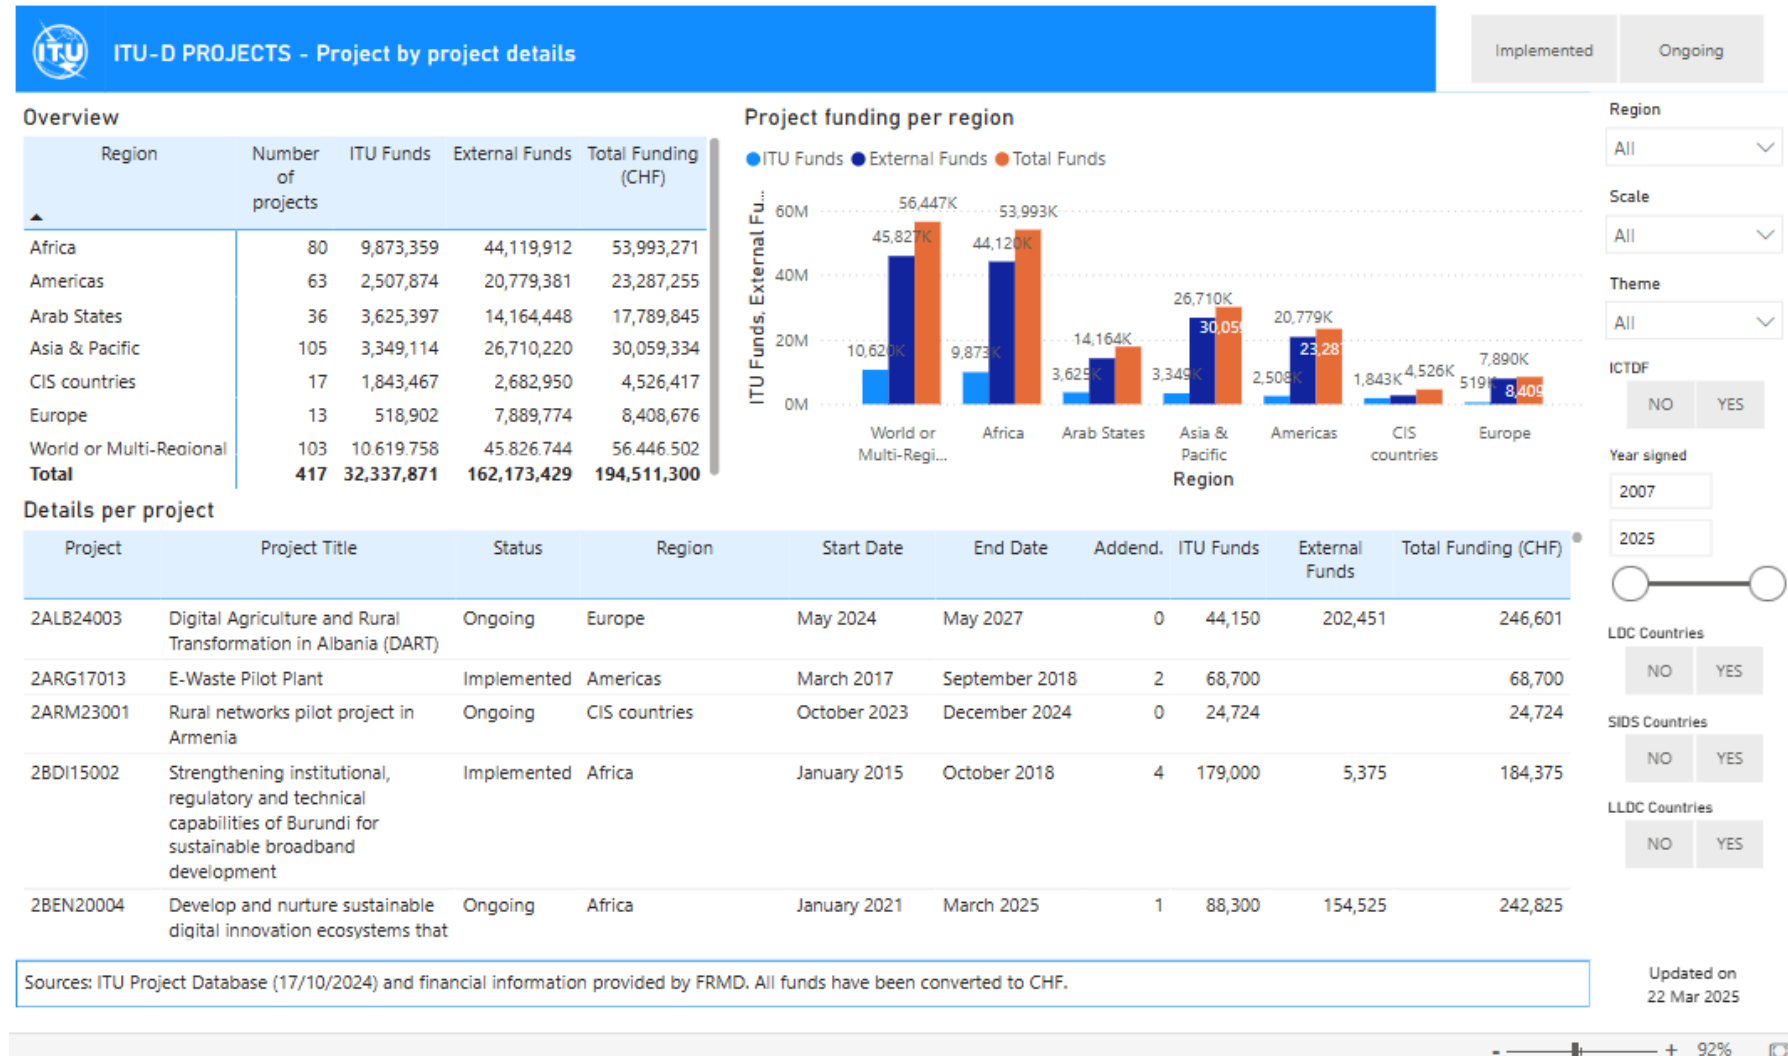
ITU

ITU-D PROJECTS - Project by project details

Implemented Ongoing

Overview

| Region | Number of projects | ITU Funds | External Funds | Total Funding (CHF) |
|---|---|---|---|---|
| Africa | 80 | 9,873,359 | 44,119,912 | 53,993,271 |
| Americas | 63 | 2,507,874 | 20,779,381 | 23,287,255 |
| Arab States | 36 | 3,625,397 | 14,164,448 | 17,789,845 |
| Asia & Pacific | 105 | 3,349,114 | 26,710,220 | 30,059,334 |
| CIS countries | 17 | 1,843,467 | 2,682,950 | 4,526,417 |
| Europe | 13 | 518,902 | 7,889,774 | 8,408,676 |
| World or Multi-Regional | 103 | 10,619,758 | 45,826,744 | 56,446,502 |
| **Total** | **417** | **32,337,871** | **162,173,429** | **194,511,300** |

Project funding per region

ITU Funds External Funds Total Funds

ITU Funds, External Fu...

60M 40M 20M 0M

56,447K 45,827K 10,620K 53,993K 44,120K 9,873K 14,164K 3,625K 26,710K 30,059K 3,349K 20,779K 23,287K 2,508K 1,843K 4,526K 7,890K 519K 8,409K

World or Multi-Regi... Africa Arab States Asia & Pacific Americas CIS countries Europe

Region

Region
All
Scale
All
Theme
All
ICTDF
NO YES
Year signed
2007
2025
LDC Countries
NO YES
SIDS Countries
NO YES
LLDC Countries
NO YES

Details per project

| Project | Project Title | Status | Region | Start Date | End Date | Addend. | ITU Funds | External Funds | Total Funding (CHF) |
|---|---|---|---|---|---|---|---|---|---|
| 2ALB24003 | Digital Agriculture and Rural Transformation in Albania (DART) | Ongoing | Europe | May 2024 | May 2027 | 0 | 44,150 | 202,451 | 246,601 |
| 2ARG17013 | E-Waste Pilot Plant | Implemented | Americas | March 2017 | September 2018 | 2 | 68,700 | | 68,700 |
| 2ARM23001 | Rural networks pilot project in Armenia | Ongoing | CIS countries | October 2023 | December 2024 | 0 | 24,724 | | 24,724 |
| 2BDI15002 | Strengthening institutional, regulatory and technical capabilities of Burundi for sustainable broadband development | Implemented | Africa | January 2015 | October 2018 | 4 | 179,000 | 5,375 | 184,375 |
| 2BEN20004 | Develop and nurture sustainable digital innovation ecosystems that | Ongoing | Africa | January 2021 | March 2025 | 1 | 88,300 | 154,525 | 242,825 |

Sources: ITU Project Database (17/10/2024) and financial information provided by FRMD. All funds have been converted to CHF.

Updated on
22 Mar 2025

- + 92%